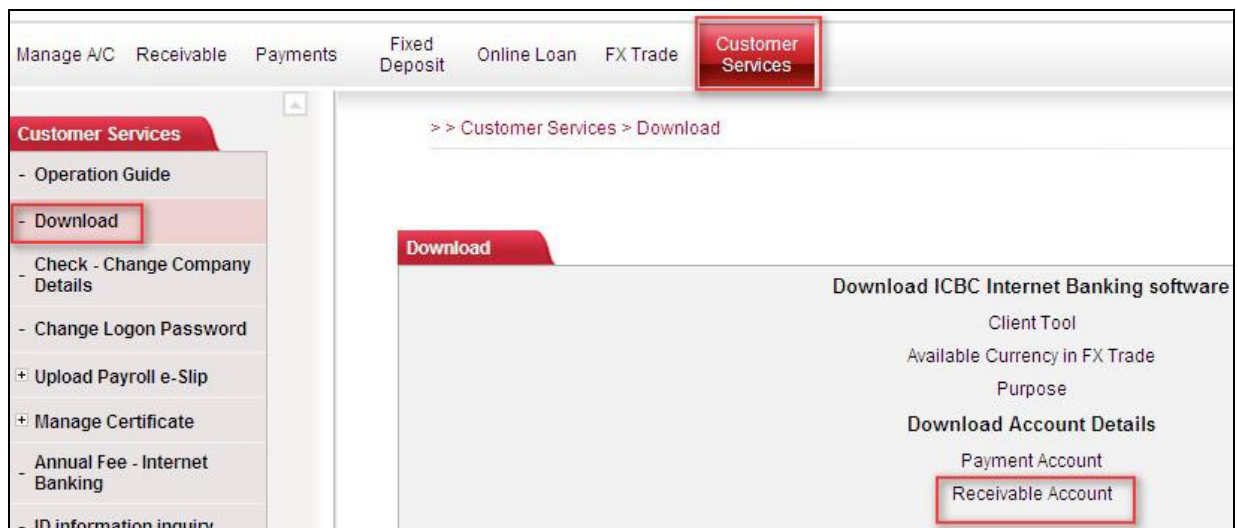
Manage A/C Receivable Payments Fixed Deposit Online Loan FX Trade Customer Services

Customer Services

- Operation Guide

- Download

- Check - Change Company Details

- Change Logon Password

+ Upload Payroll e-Slip

+ Manage Certificate

- Annual Fee - Internet Banking

- ID information inquiry

> > Customer Services > Download

Download

Download ICBC Internet Banking software

Client Tool

Available Currency in FX Trade

Purpose

Download Account Details

Payment Account

Receivable Account